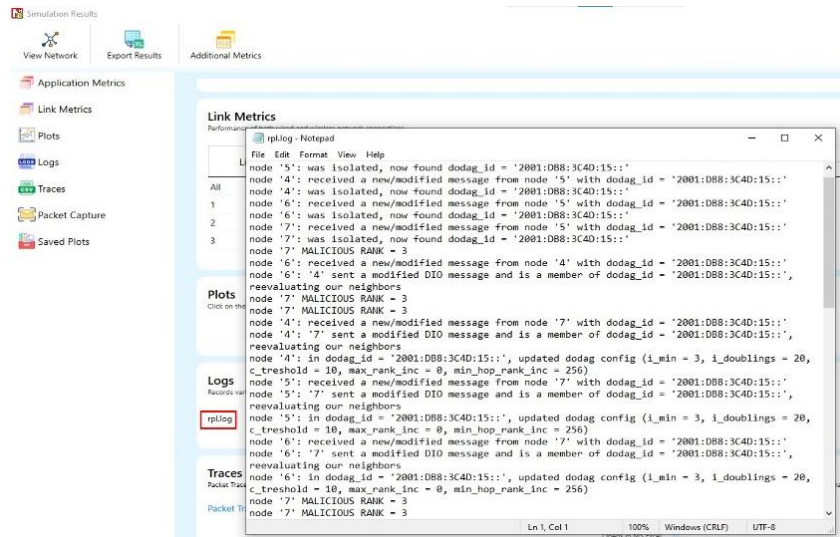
Simulation Results

View Network
Export Results
Additional Metrics

Application Metrics
Link Metrics
Plots
Logs
Traces
Packet Capture
Saved Plots

Link Metrics
Performance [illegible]

L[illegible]
All
1
2
3

Plots
Click on the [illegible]

Logs
Records va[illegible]
rpl.log

Traces
Packet Trac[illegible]
Packet Tr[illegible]

rpl.log - Notepad
File Edit Format View Help
node '5': was isolated, now found dodag_id = '2001:DB8:3C4D:15::'
node '4': received a new/modified message from node '5' with dodag_id = '2001:DB8:3C4D:15::'
node '4': was isolated, now found dodag_id = '2001:DB8:3C4D:15::'
node '6': received a new/modified message from node '5' with dodag_id = '2001:DB8:3C4D:15::'
node '6': was isolated, now found dodag_id = '2001:DB8:3C4D:15::'
node '7': received a new/modified message from node '5' with dodag_id = '2001:DB8:3C4D:15::'
node '7': was isolated, now found dodag_id = '2001:DB8:3C4D:15::'
node '7' MALICIOUS RANK = 3
node '6': received a new/modified message from node '4' with dodag_id = '2001:DB8:3C4D:15::'
node '6': '4' sent a modified DIO message and is a member of dodag_id = '2001:DB8:3C4D:15::', reevaluating our neighbors
node '7' MALICIOUS RANK = 3
node '7' MALICIOUS RANK = 3
node '4': received a new/modified message from node '7' with dodag_id = '2001:DB8:3C4D:15::'
node '4': '7' sent a modified DIO message and is a member of dodag_id = '2001:DB8:3C4D:15::', reevaluating our neighbors
node '4': in dodag_id = '2001:DB8:3C4D:15::', updated dodag config (i_min = 3, i_doublings = 20, c_treshold = 10, max_rank_inc = 0, min_hop_rank_inc = 256)
node '5': received a new/modified message from node '7' with dodag_id = '2001:DB8:3C4D:15::'
node '5': '7' sent a modified DIO message and is a member of dodag_id = '2001:DB8:3C4D:15::', reevaluating our neighbors
node '5': in dodag_id = '2001:DB8:3C4D:15::', updated dodag config (i_min = 3, i_doublings = 20, c_treshold = 10, max_rank_inc = 0, min_hop_rank_inc = 256)
node '6': received a new/modified message from node '7' with dodag_id = '2001:DB8:3C4D:15::'
node '6': '7' sent a modified DIO message and is a member of dodag_id = '2001:DB8:3C4D:15::', reevaluating our neighbors
node '6': in dodag_id = '2001:DB8:3C4D:15::', updated dodag config (i_min = 3, i_doublings = 20, c_treshold = 10, max_rank_inc = 0, min_hop_rank_inc = 256)
node '7' MALICIOUS RANK = 3
node '7' MALICIOUS RANK = 3
Ln 1, Col 1 100% Windows (CRLF) UTF-8